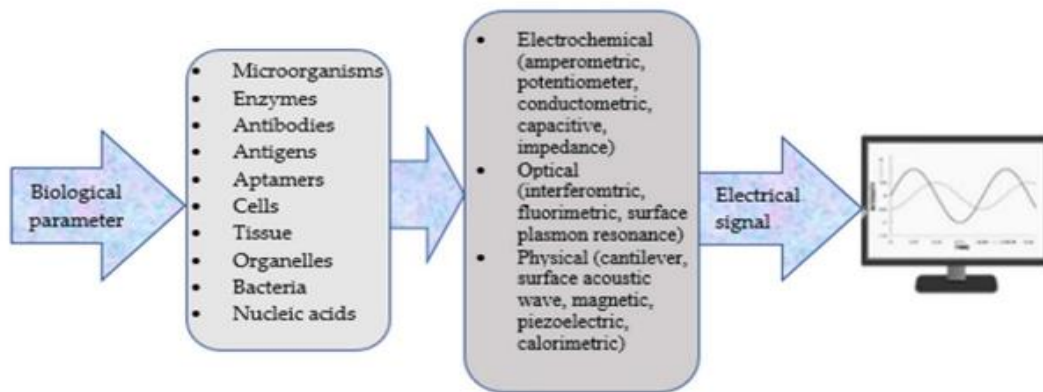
Biological parameter

- Microorganisms
- Enzymes
- Antibodies
- Antigens
- Aptamers
- Cells
- Tissue
- Organelles
- Bacteria
- Nucleic acids

- Electrochemical (amperometric, potentiometer, conductometric, capacitive, impedance)
- Optical (interferomtric, fluorimetric, surface plasmon resonance)
- Physical (cantilever, surface acoustic wave, magnetic, piezoelectric, calorimetric)

Electrical signal